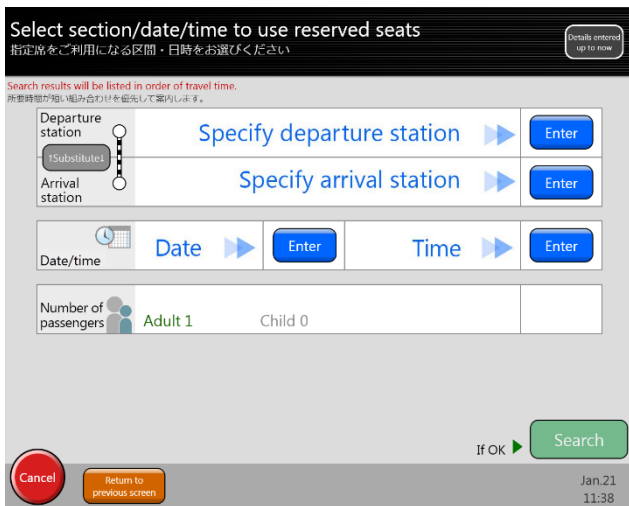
Select section/date/time to use reserved seats
指定席をご利用になる区間・日時をお選びください

Details entered up to now

Search results will be listed in order of travel time.
所要時間が短い組み合わせを優先して案内します。

Departure station

↑Substitute↓

Arrival station

Specify departure station

Enter

Specify arrival station

Enter

Date/time

Date

Enter

Time

Enter

Number of passengers

Adult 1

Child 0

If OK

Search

Cancel

Return to previous screen

Jan.21
11:38